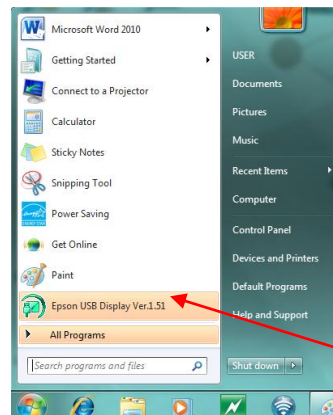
Microsoft Word 2010
Getting Started
Connect to a Projector
Calculator
Sticky Notes
Snipping Tool
Power Saving
Get Online
Paint
Epson USB Display Ver.1.51
All Programs
Search programs and files
USER
Documents
Pictures
Music
Recent Items
Computer
Control Panel
Devices and Printers
Default Programs
Help and Support
Shut down